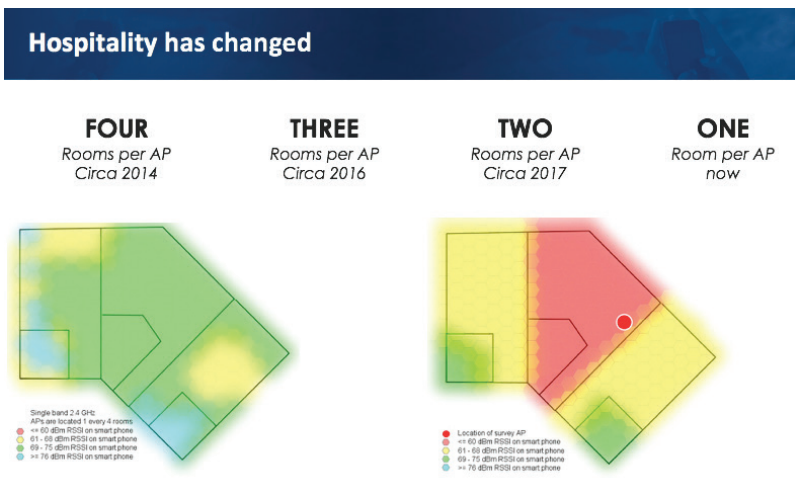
Hospitality has changed

FOUR
Rooms per AP
Circa 2014

THREE
Rooms per AP
Circa 2016

TWO
Rooms per AP
Circa 2017

ONE
Room per AP
now

Single band 2.4 GHz
APs are located 1 every 4 rooms
<= 60 dBm RSSI on smart phone
61 - 68 dBm RSSI on smart phone
69 - 75 dBm RSSI on smart phone
>= 76 dBm RSSI on smart phone

Location of survey AP
<= 60 dBm RSSI on smart phone
61 - 68 dBm RSSI on smart phone
69 - 75 dBm RSSI on smart phone
>= 76 dBm RSSI on smart phone